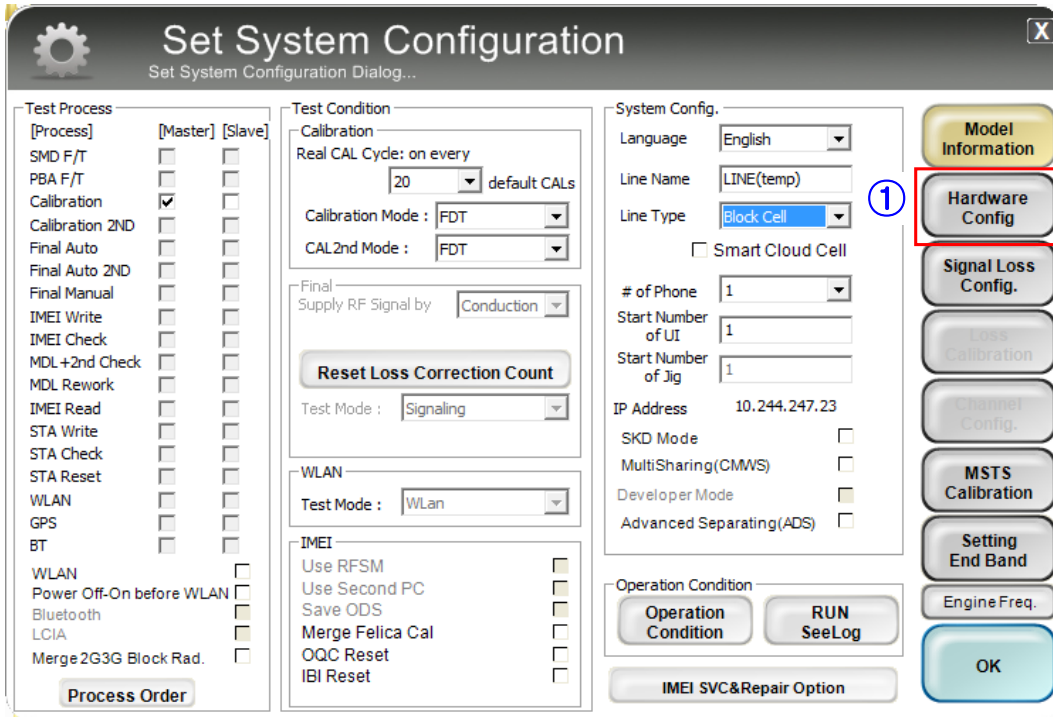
Set System Configuration
Set System Configuration Dialog...

X

Test Process
[Process] [Master] [Slave]
SMD F/T
PBA F/T
Calibration
Calibration 2ND
Final Auto
Final Auto 2ND
Final Manual
IMEI Write
IMEI Check
MDL+2nd Check
MDL Rework
IMEI Read
STA Write
STA Check
STA Reset
WLAN
GPS
BT
WLAN
Power Off-On before WLAN
Bluetooth
LCIA
Merge 2G3G Block Rad.
Process Order

Test Condition
Calibration
Real CAL Cycle: on every
20 default CALs
Calibration Mode : FDT
CAL2nd Mode : FDT
Final
Supply RF Signal by Conduction
Reset Loss Correction Count
Test Mode : Signaling
WLAN
Test Mode : WLan
IMEI
Use RFSM
Use Second PC
Save ODS
Merge Felica Cal
OQC Reset
IBI Reset

System Config.
Language English
Line Name LINE(temp)
Line Type Block Cell
Smart Cloud Cell
# of Phone 1
Start Number of UI 1
Start Number of Jig 1
IP Address 10.244.247.23
SKD Mode
MultiSharing(CMWS)
Developer Mode
Advanced Separating(ADS)

Operation Condition
Operation Condition
RUN SeeLog
IMEI SVC&Repair Option

Model Information
①
Hardware Config
Signal Loss Config.
Loss Calibration
Channel Config.
MSTS Calibration
Setting End Band
Engine Freq.
OK